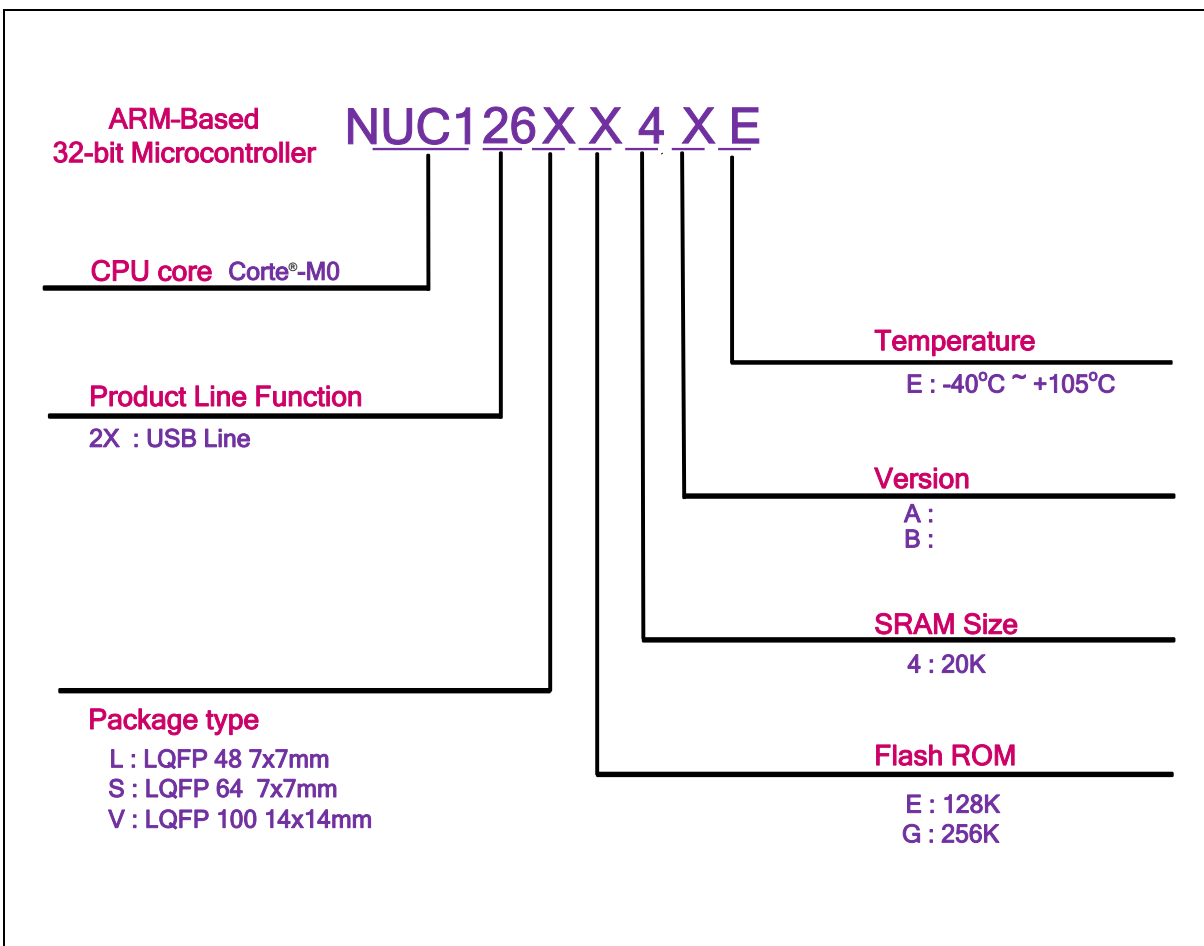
ARM-Based
32-bit Microcontroller

NUC126XX4XE

CPU core Corte®-M0

Product Line Function
2X : USB Line

Package type
L : LQFP 48 7x7mm
S : LQFP 64 7x7mm
V : LQFP 100 14x14mm

Temperature
E : -40°C ~ +105°C

Version
A :
B :

SRAM Size
4 : 20K

Flash ROM
E : 128K
G : 256K